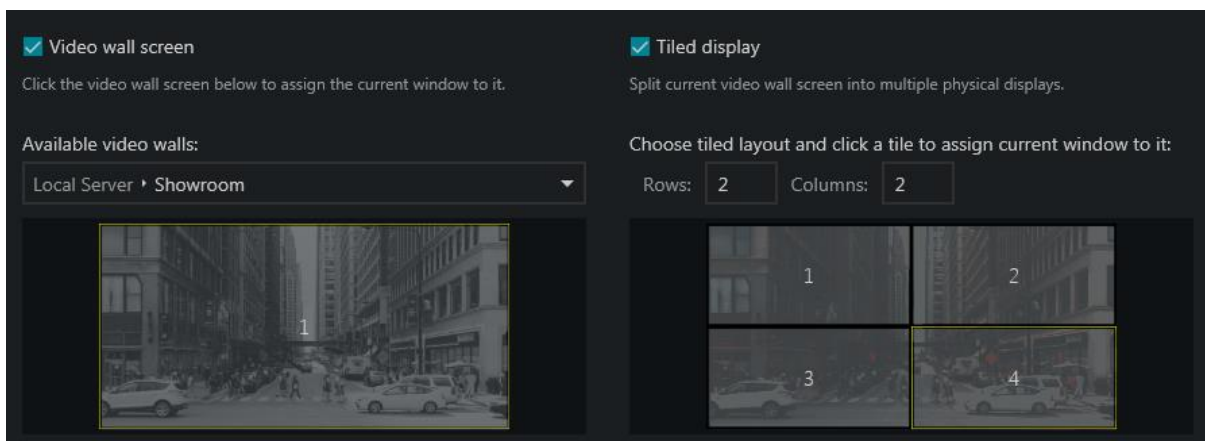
Video wall screen

Click the video wall screen below to assign the current window to it.

Available video walls:

Local Server ‣ Showroom

1

Tiled display

Split current video wall screen into multiple physical displays.

Choose tiled layout and click a tile to assign current window to it:

Rows: 2 Columns: 2

1

2

3

4